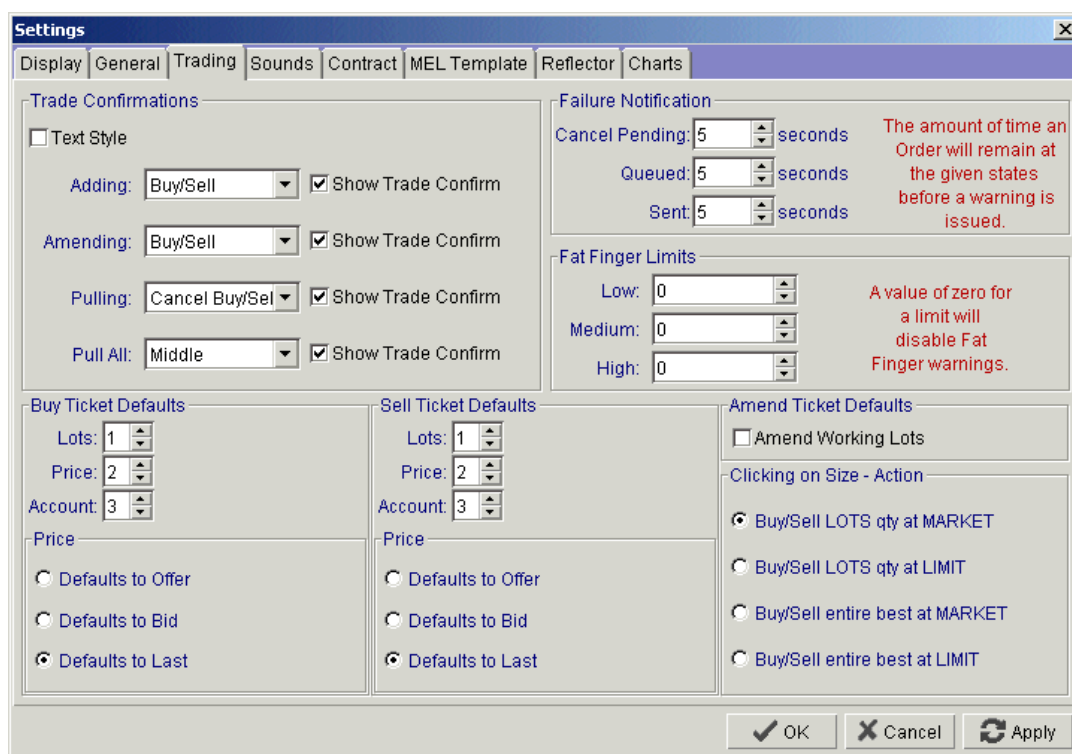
Settings

Display | General | Trading | Sounds | Contract | MEL Template | Reflector | Charts

Trade Confirmations

Text Style

Adding: Buy/Sell Show Trade Confirm

Amending: Buy/Sell Show Trade Confirm

Pulling: Cancel Buy/Sel Show Trade Confirm

Pull All: Middle Show Trade Confirm

Failure Notification

Cancel Pending: 5 seconds

Queued: 5 seconds

Sent: 5 seconds

The amount of time an Order will remain at the given states before a warning is issued.

Fat Finger Limits

Low: 0

Medium: 0

High: 0

A value of zero for a limit will disable Fat Finger warnings.

Buy Ticket Defaults

Lots: 1

Price: 2

Account: 3

Price

Defaults to Offer

Defaults to Bid

Defaults to Last

Sell Ticket Defaults

Lots: 1

Price: 2

Account: 3

Price

Defaults to Offer

Defaults to Bid

Defaults to Last

Amend Ticket Defaults

Amend Working Lots

Clicking on Size - Action

Buy/Sell LOTS qty at MARKET

Buy/Sell LOTS qty at LIMIT

Buy/Sell entire best at MARKET

Buy/Sell entire best at LIMIT

OK Cancel Apply